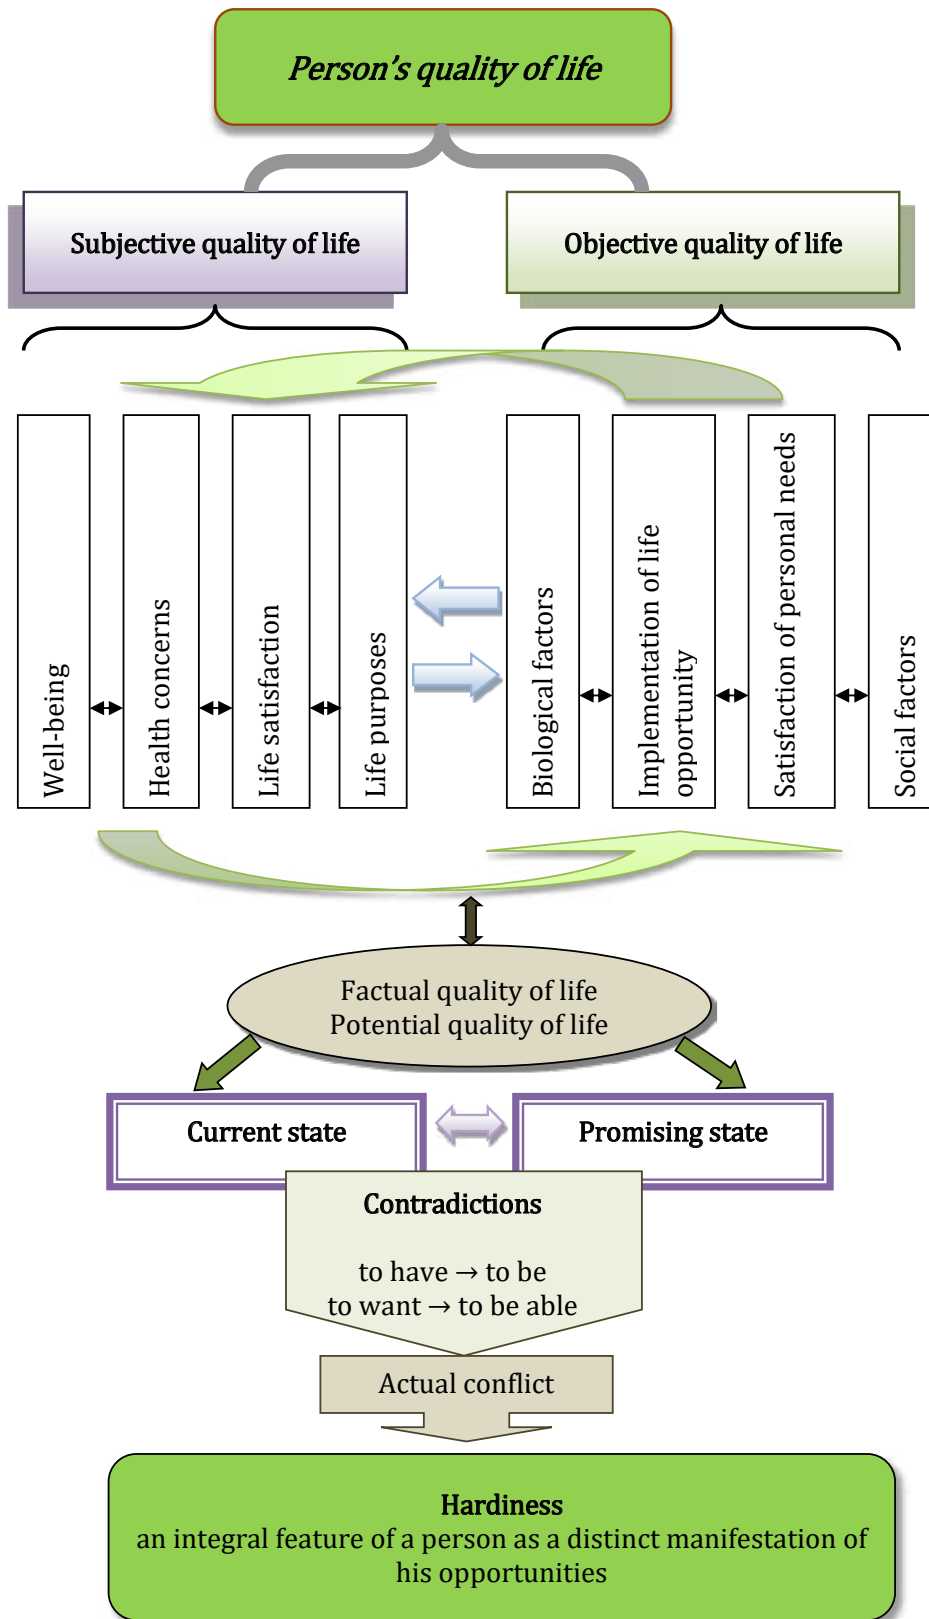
Person's quality of life

Subjective quality of life

Objective quality of life

Well-being

Health concerns

Life satisfaction

Life purposes

Biological factors

Implementation of life opportunity

Satisfaction of personal needs

Social factors

Factual quality of life
Potential quality of life

Current state

Promising state

Contradictions

to have → to be
to want → to be able

Actual conflict

Hardiness
an integral feature of a person as a distinct manifestation of his opportunities